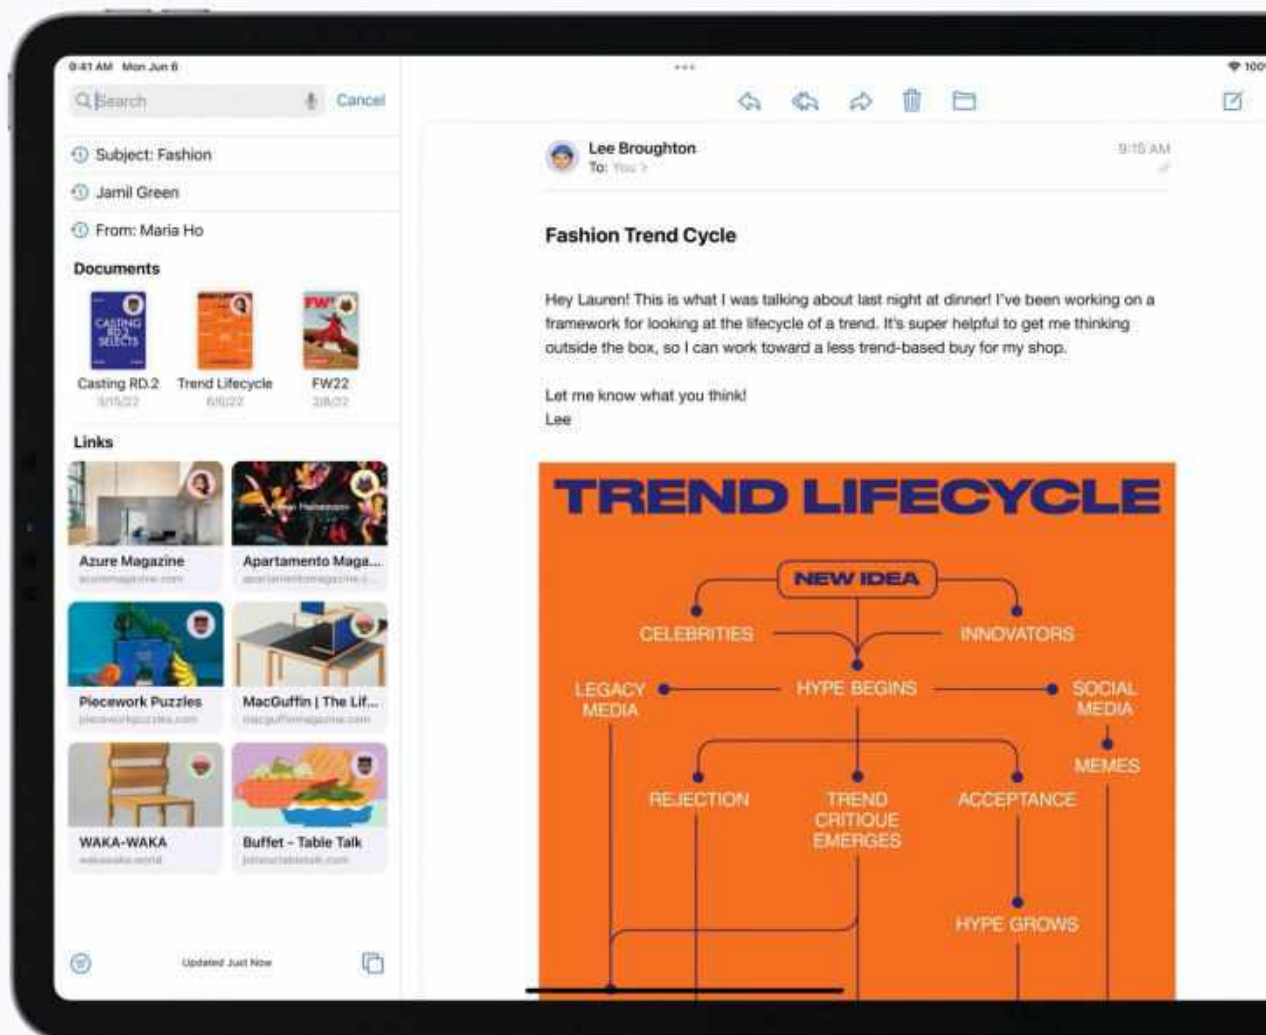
9:41 AM Mon Jun 6

100%

Search

Cancel

Subject: Fashion

Jamil Green

From: Maria Ho

Documents

CASTING RD.2 SELECTS

Casting RD.2
3/15/22

Trend Lifecycle
6/6/22

FW22
2/8/22

Links

Azure Magazine
azuremagazine.com

Apartamento Maga...
apartamentomagazine.c...

Piecework Puzzles
pieceworkpuzzles.com

MacGuffin | The Lif...
macguffinmagazine.com

WAKA-WAKA
wakawaka.world

Buffet - Table Talk
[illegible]

Updated Just Now

Lee Broughton
To: You >

9:15 AM

Fashion Trend Cycle

Hey Lauren! This is what I was talking about last night at dinner! I've been working on a framework for looking at the lifecycle of a trend. It's super helpful to get me thinking outside the box, so I can work toward a less trend-based buy for my shop.

Let me know what you think!
Lee

TREND LIFECYCLE

NEW IDEA

CELEBRITIES

INNOVATORS

LEGACY MEDIA

HYPE BEGINS

SOCIAL MEDIA

MEMES

REJECTION

TREND CRITIQUE EMERGES

ACCEPTANCE

HYPE GROWS